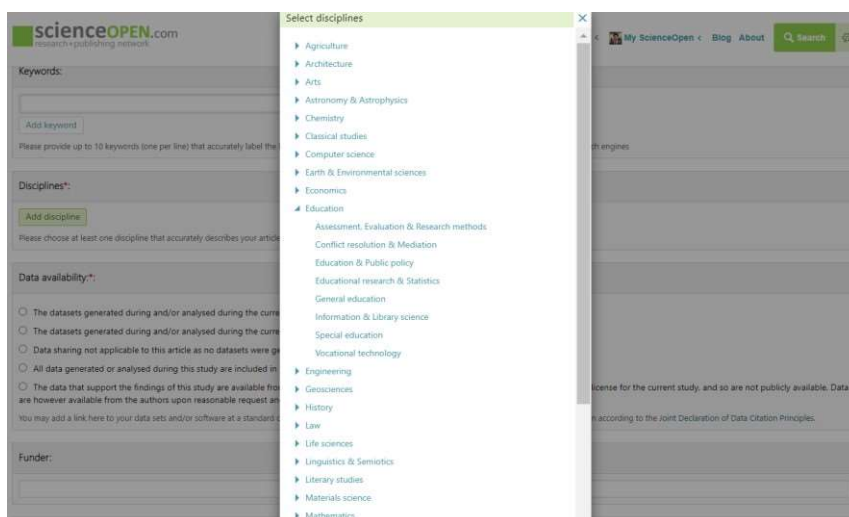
scienceOPEN.com
research+publishing network

My ScienceOpen Blog About Search

Keywords:

Add keyword

Please provide up to 10 keywords (one per line) that accurately label the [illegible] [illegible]h engines

Disciplines*:

Add discipline

Please choose at least one discipline that accurately describes your article

Data availability:*:

The datasets generated during and/or analysed during the curre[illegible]

The datasets generated during and/or analysed during the curre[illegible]

Data sharing not applicable to this article as no datasets were ge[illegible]

All data generated or analysed during this study are included in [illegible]

The data that support the findings of this study are available fro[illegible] license for the current study, and so are not publicly available. Data are however available from the authors upon reasonable request an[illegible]

You may add a link here to your data sets and/or software at a standard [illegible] n according to the Joint Declaration of Data Citation Principles.

Funder:

Select disciplines

Agriculture
Architecture
Arts
Astronomy & Astrophysics
Chemistry
Classical studies
Computer science
Earth & Environmental sciences
Economics
Education
Assessment, Evaluation & Research methods
Conflict resolution & Mediation
Education & Public policy
Educational research & Statistics
General education
Information & Library science
Special education
Vocational technology
Engineering
Geosciences
History
Law
Life sciences
Linguistics & Semiotics
Literary studies
Materials science
Mathematics